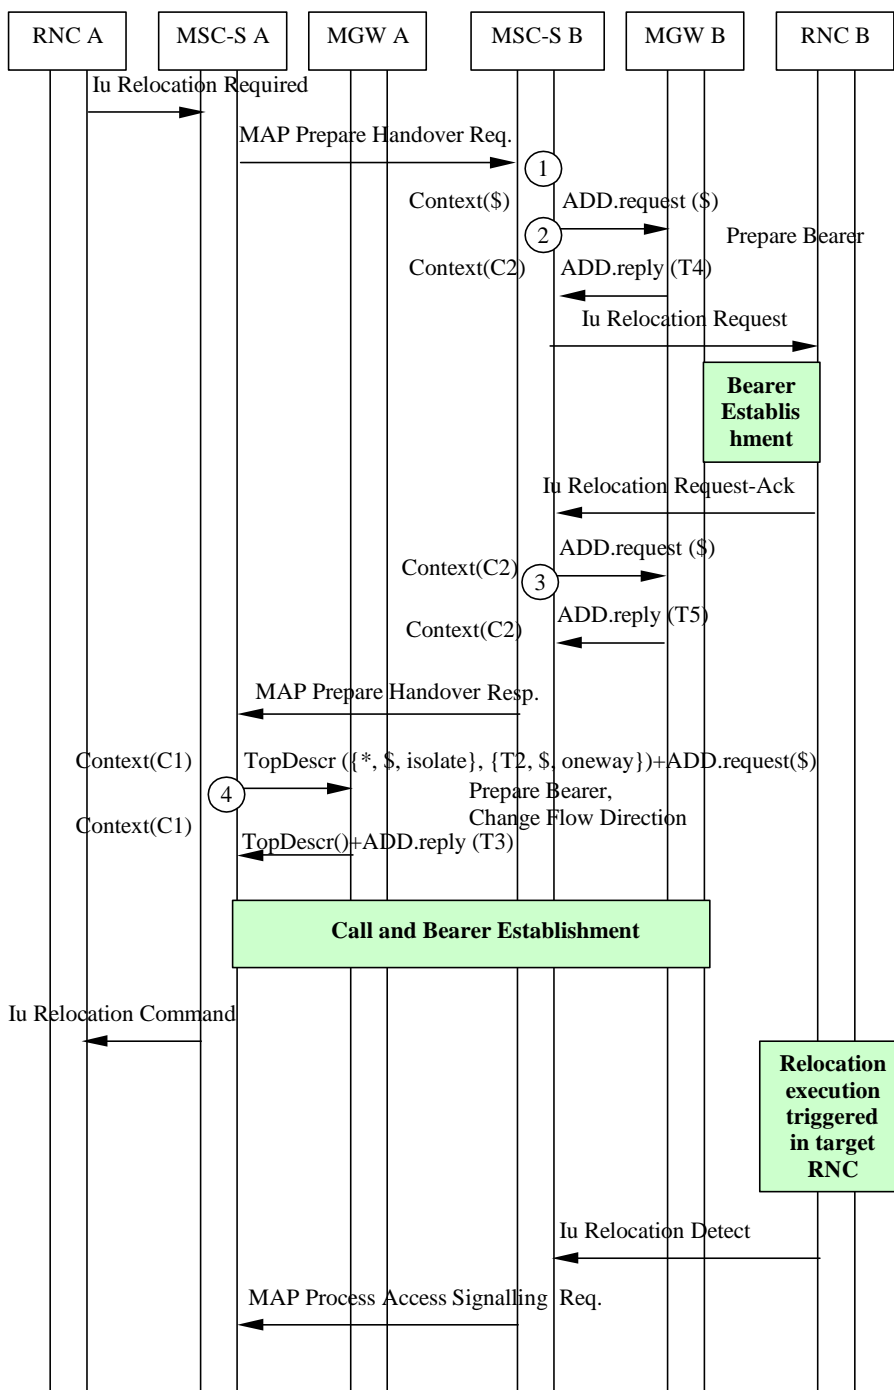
RNC A
MSC-S A
MGW A
MSC-S B
MGW B
RNC B

Iu Relocation Required

MAP Prepare Handover Req.

1

Context($)
ADD.request ($)
2
Prepare Bearer
Context(C2)
ADD.reply (T4)

Iu Relocation Request

Bearer Establis hment

Iu Relocation Request-Ack

ADD.request ($)
Context(C2)
3
ADD.reply (T5)
Context(C2)

MAP Prepare Handover Resp.

Context(C1)
TopDescr ({*, $, isolate}, {T2, $, oneway})+ADD.request($)
4
Prepare Bearer, Change Flow Direction
Context(C1)
TopDescr()+ADD.reply (T3)

Call and Bearer Establishment

Iu Relocation Command

Relocation execution triggered in target RNC

Iu Relocation Detect

MAP Process Access Signalling Req.